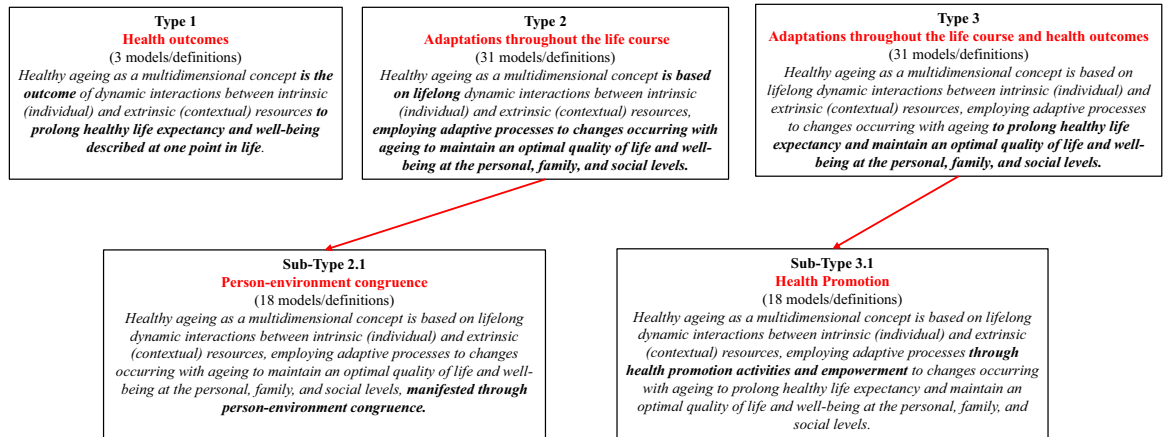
Type 1
Health outcomes
(3 models/definitions)
Healthy ageing as a multidimensional concept **is the outcome** of dynamic interactions between intrinsic (individual) and extrinsic (contextual) resources **to prolong healthy life expectancy and well-being described at one point in life**.

Type 2
Adaptations throughout the life course
(31 models/definitions)
Healthy ageing as a multidimensional concept **is based on lifelong** dynamic interactions between intrinsic (individual) and extrinsic (contextual) resources, **employing adaptive processes to changes occurring with ageing to maintain an optimal quality of life and well-being at the personal, family, and social levels.**

Type 3
Adaptations throughout the life course and health outcomes
(31 models/definitions)
Healthy ageing as a multidimensional concept is based on lifelong dynamic interactions between intrinsic (individual) and extrinsic (contextual) resources, employing adaptive processes to changes occurring with ageing **to prolong healthy life expectancy and maintain an optimal quality of life and well-being at the personal, family, and social levels.**

Sub-Type 2.1
Person-environment congruence
(18 models/definitions)
Healthy ageing as a multidimensional concept is based on lifelong dynamic interactions between intrinsic (individual) and extrinsic (contextual) resources, employing adaptive processes to changes occurring with ageing to maintain an optimal quality of life and well-being at the personal, family, and social levels, **manifested through person-environment congruence.**

Sub-Type 3.1
Health Promotion
(18 models/definitions)
Healthy ageing as a multidimensional concept is based on lifelong dynamic interactions between intrinsic (individual) and extrinsic (contextual) resources, employing adaptive processes **through health promotion activities and empowerment** to changes occurring with ageing to prolong healthy life expectancy and maintain an optimal quality of life and well-being at the personal, family, and social levels.